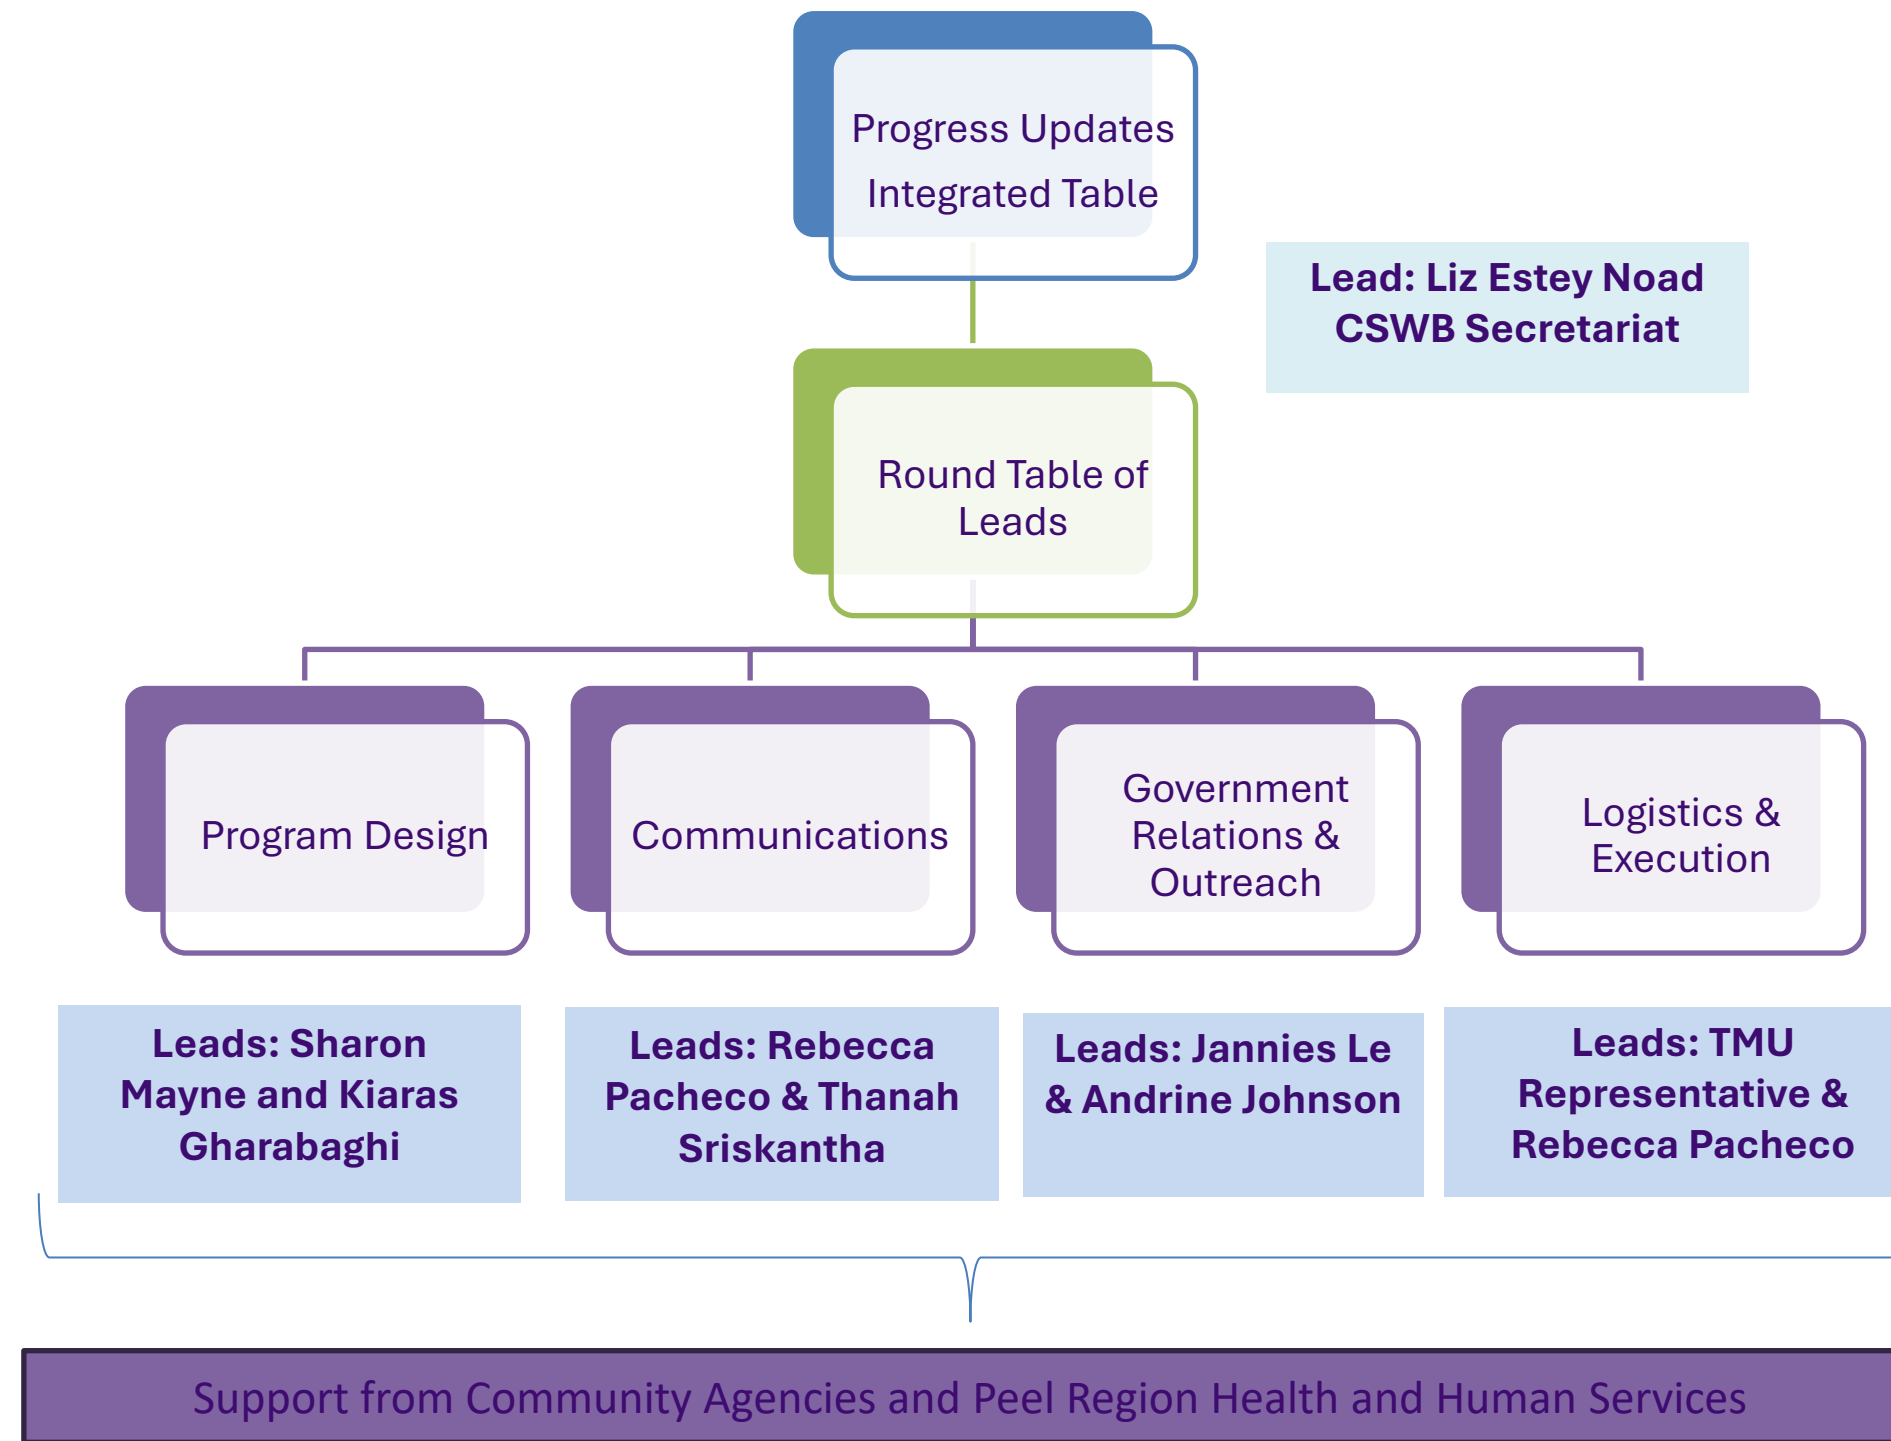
Progress Updates Integrated Table

Lead: Liz Estey Noad
CSWB Secretariat

Round Table of Leads

Program Design

Communications

Government Relations & Outreach

Logistics & Execution

Leads: Sharon Mayne and Kiaras Gharabaghi

Leads: Rebecca Pacheco & Thanah Sriskantha

Leads: Jannies Le & Andrine Johnson

Leads: TMU Representative & Rebecca Pacheco

Support from Community Agencies and Peel Region Health and Human Services